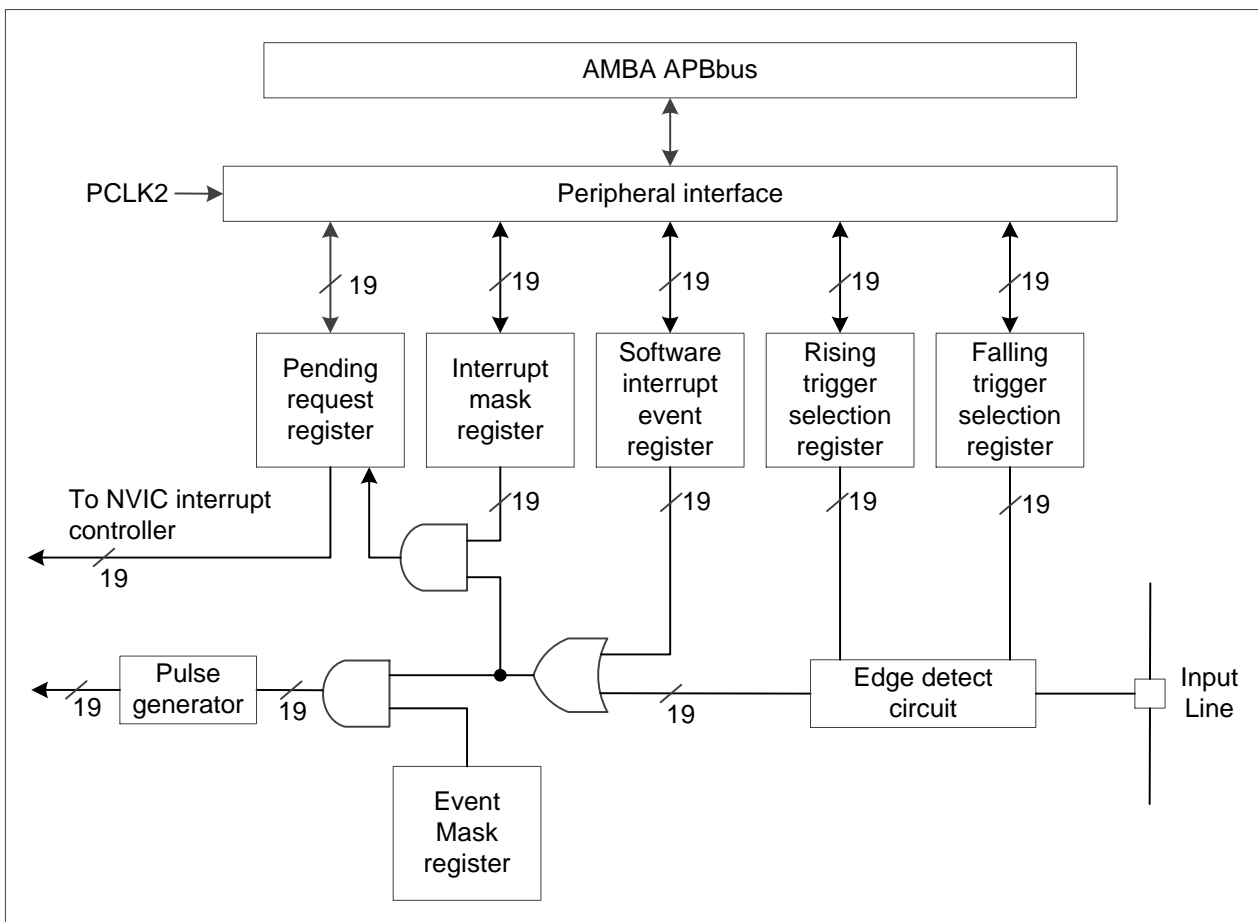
AMBA APBbus

PCLK2

Peripheral interface

19

19

19

19

19

Pending request register

Interrupt mask register

Software interrupt event register

Rising trigger selection register

Falling trigger selection register

To NVIC interrupt controller

19

19

19

19

19

19

Pulse generator

19

19

Edge detect circuit

Input Line

Event Mask register